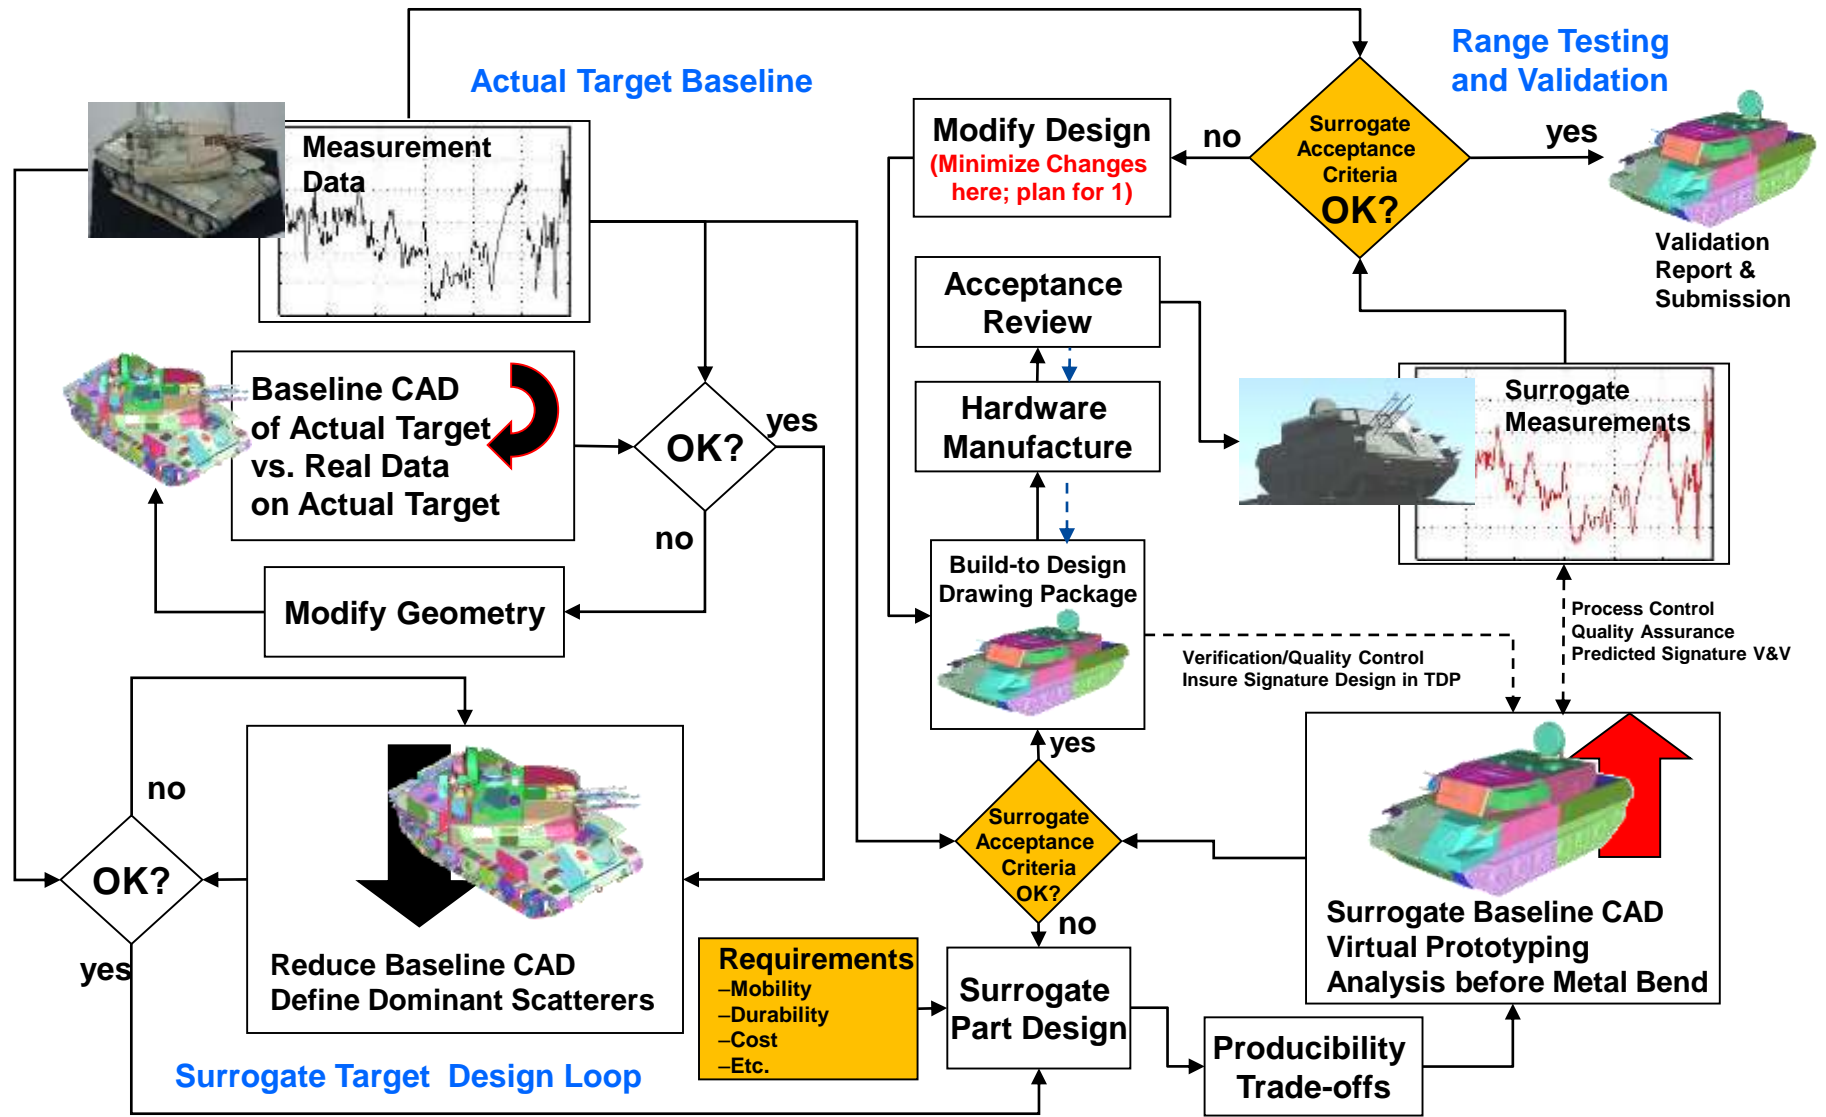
Actual Target Baseline

Range Testing and Validation

Measurement Data

Modify Design (Minimize Changes here; plan for 1)

no

Surrogate Acceptance Criteria OK?

yes

Validation Report & Submission

Acceptance Review

Hardware Manufacture

Surrogate Measurements

Baseline CAD of Actual Target vs. Real Data on Actual Target

OK?

yes

no

Modify Geometry

Build-to Design Drawing Package

Verification/Quality Control Insure Signature Design in TDP

Process Control Quality Assurance Predicted Signature V&V

no

yes

OK?

yes

Reduce Baseline CAD Define Dominant Scatterers

Surrogate Acceptance Criteria OK?

no

Surrogate Baseline CAD Virtual Prototyping Analysis before Metal Bend

Requirements
–Mobility
–Durability
–Cost
–Etc.

Surrogate Part Design

Producibility Trade-offs

Surrogate Target Design Loop